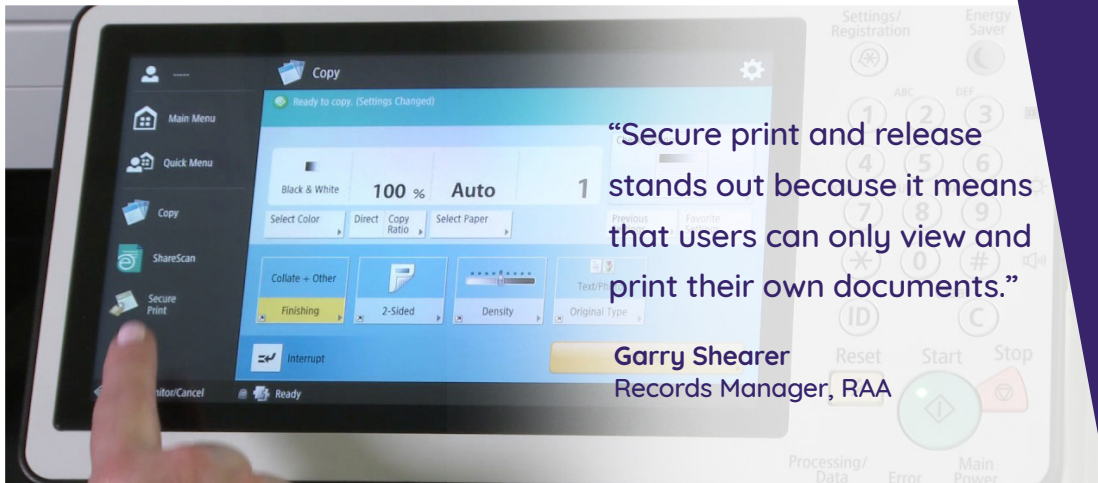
Main Menu

Quick Menu

Copy

ShareScan

Secure Print

nitor/Cancel

Copy

Ready to copy. (Settings Changed)

Black & White

100 %

Auto

1

Select Color

Direct

Copy Ratio

Select Paper

Previous

Favorite

Collate + Other

Finishing

2-Sided

Density

Text/Ph

Original Type

Interrupt

Ready

Settings/ Registration

Energy Saver

ABC

DEF

1

2

3

4

5

6

7

8

9

0

#

ID

C

Reset

Start

Stop

Processing/ Data

Error

Main Power

“Secure print and release stands out because it means that users can only view and print their own documents.”

Garry Shearer
Records Manager, RAA